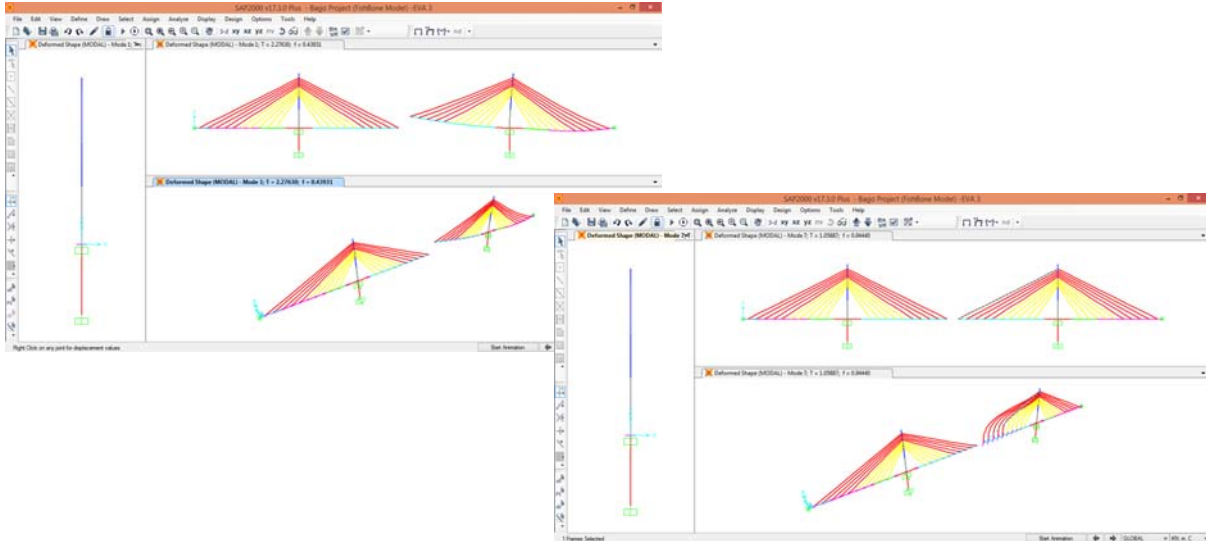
SAP2000 v17.3.0 Plus - Bago Project (FishBone Model) -EVA 3

File Edit View Define Draw Select Assign Analyze Display Design Options Tools Help

3-d xy xz yz nv

Deformed Shape (MODAL) - Mode 1; T

Deformed Shape (MODAL) - Mode 1; T = 2.27630; f = 0.43931

Deformed Shape (MODAL) - Mode 1; T = 2.27630; f = 0.43931

Right Click on any joint for displacement values

Start Animation

SAP2000 v17.3.0 Plus - Bago Project (FishBone Model) -EVA 3

File Edit View Define Draw Select Assign Analyze Display Design Options Tools Help

3-d xy xz yz nv

Deformed Shape (MODAL) - Mode 7

Deformed Shape (MODAL) - Mode 7; T = 1.05887; f = 0.94440

Deformed Shape (MODAL) - Mode 7; T = 1.05887; f = 0.94440

1 Frames Selected

Start Animation

GLOBAL

KN, m, C